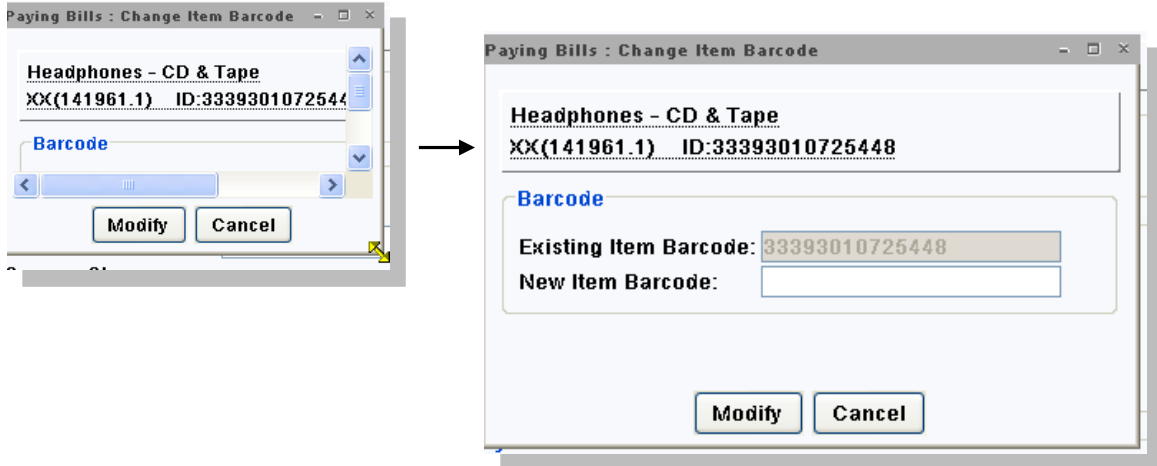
Paying Bills : Change Item Barcode

Headphones - CD & Tape
XX(141961.1) ID:333930107254

Barcode

Modify Cancel

Paying Bills : Change Item Barcode

Headphones - CD & Tape
XX(141961.1) ID:33393010725448

Barcode

Existing Item Barcode: 33393010725448
New Item Barcode:

Modify Cancel